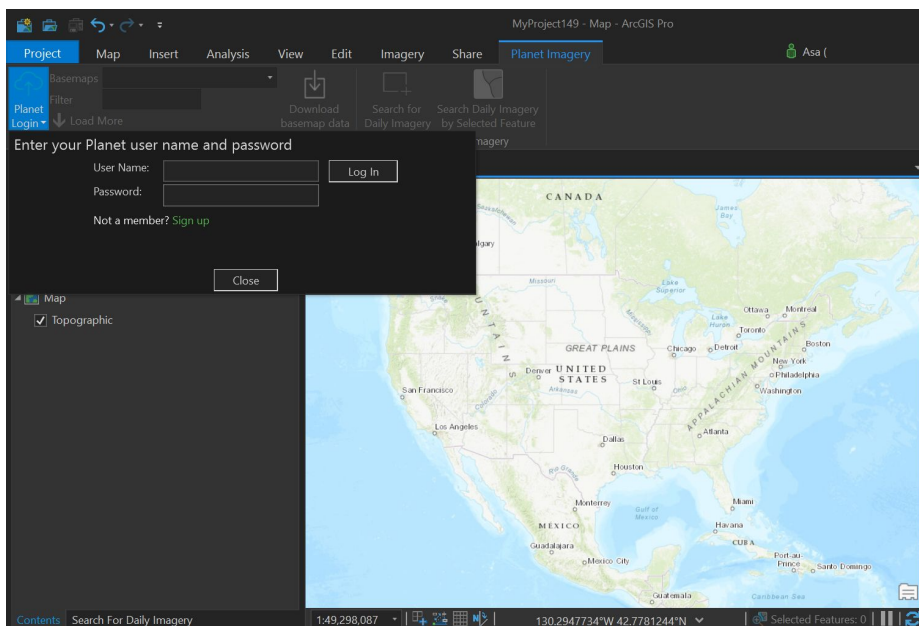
MyProject149 - Map - ArcGIS Pro

Project Map Insert Analysis View Edit Imagery Share Planet Imagery

Asa (

Planet Login

Basemaps

Filter

Load More

Download basemap data

Search for Daily Imagery

Search Daily Imagery by Selected Feature

Imagery

Enter your Planet user name and password

User Name:

Password:

Log In

Not a member? Sign up

Close

Map

Topographic

CANADA

James Bay

lgary

Lake Superior

Ottawa Montreal

Lake Huron

Toronto

GREAT PLAINS

Chicago Detroit

Boston

New York

Philadelphia

Washington

Denver UNITED STATES

St Louis

San Francisco

Los Angeles

Atlanta

Dallas

Houston

Monterrey

Gulf of Mexico

Miami

MEXICO

Havana

CUBA

Guadalajara

Mexico City

Port-au-Prince

Santo Domingo

Guatemala

Caribbean Sea

Contents Search For Daily Imagery

1:49,298,087

130.2947734°W 42.7781244°N

Selected Features: 0